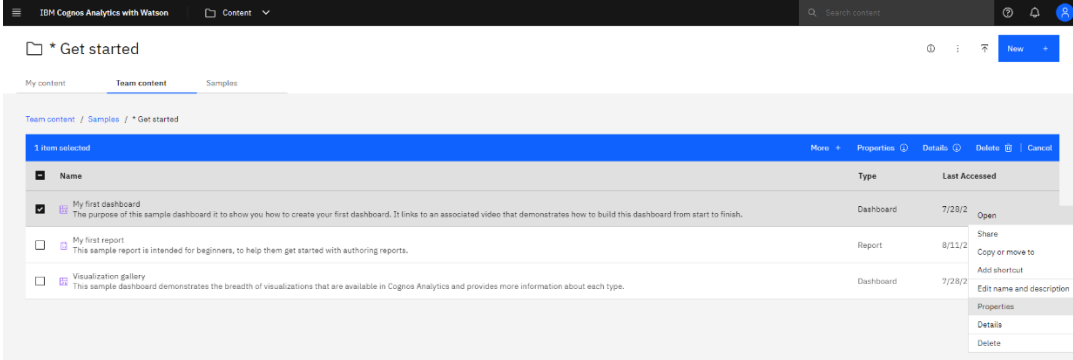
IBM Cognos Analytics with Watson

Content

Search content

New +

* Get started

My content

Team content

Samples

Team content / Samples / * Get started

1 item selected

More + Properties Details Delete | Cancel

| | Name | Type | Last Accessed |
|---|---|---|---|
| | My first dashboard The purpose of this sample dashboard it to show you how to create your first dashboard. It links to an associated video that demonstrates how to build this dashboard from start to finish. | Dashboard | 7/28/2 |
| | My first report This sample report is intended for beginners, to help them get started with authoring reports. | Report | 8/11/2 |
| | Visualization gallery This sample dashboard demonstrates the breadth of visualizations that are available in Cognos Analytics and provides more information about each type. | Dashboard | 7/28/2 |

Open
Share
Copy or move to
Add shortcut
Edit name and description
Properties
Details
Delete